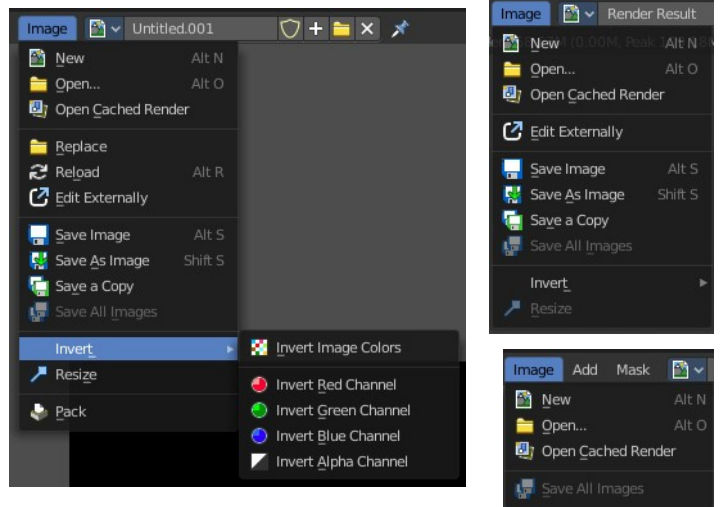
Image Untitled.001

New Alt N
Open... Alt O
Open Cached Render

Replace
Reload Alt R
Edit Externally

Save Image Alt S
Save As Image Shift S
Save a Copy
Save All Images

Invert
Resize

Pack

Invert Image Colors

Invert Red Channel
Invert Green Channel
Invert Blue Channel
Invert Alpha Channel

Image Render Result

New Alt N
Open... Alt O
Open Cached Render

Edit Externally

Save Image Alt S
Save As Image Shift S
Save a Copy
Save All Images

Invert
Resize

Image Add Mask

New Alt N
Open... Alt O
Open Cached Render

Save All Images